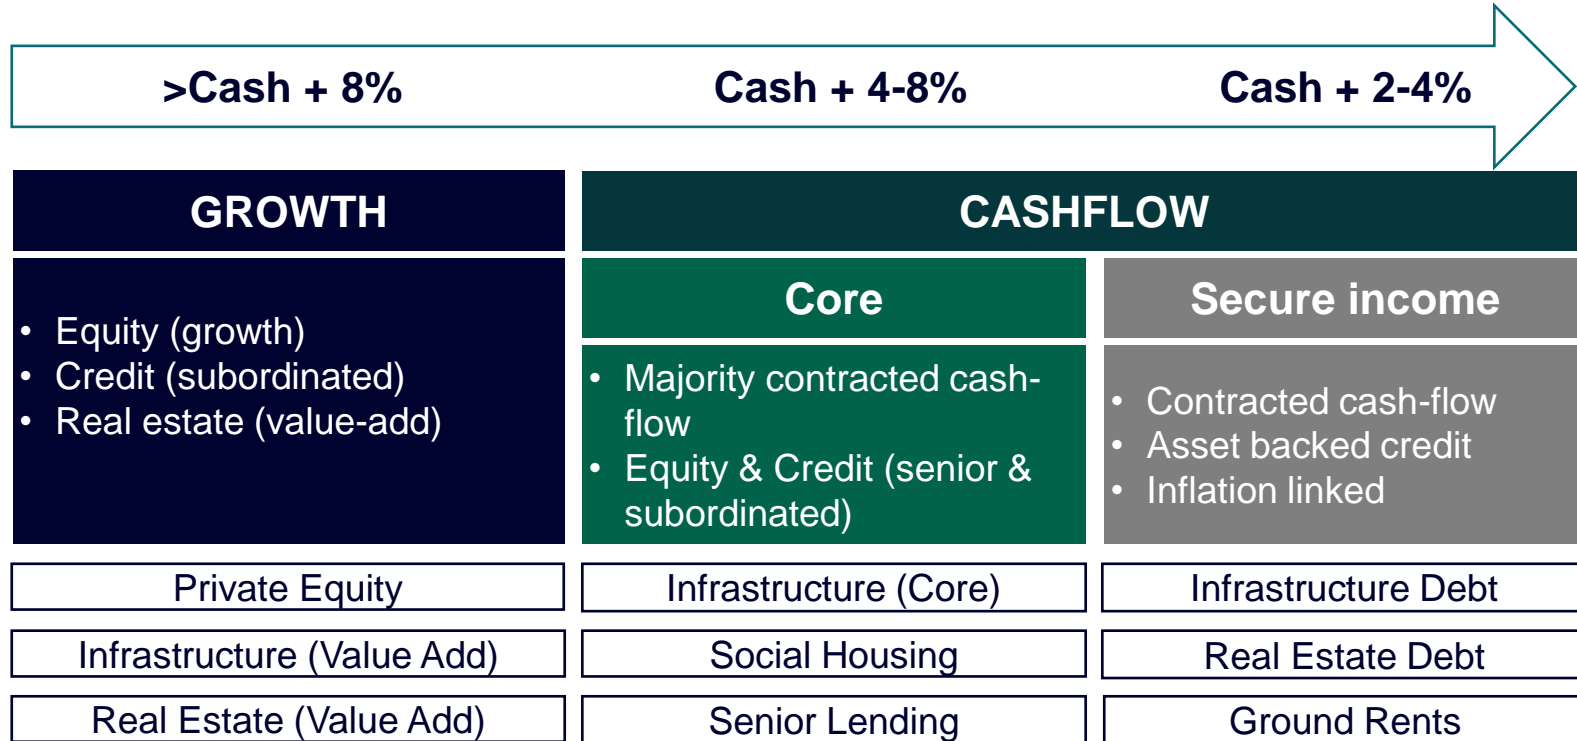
>Cash + 8%

Cash + 4-8%

Cash + 2-4%

GROWTH

CASHFLOW

- Equity (growth)
- Credit (subordinated)
- Real estate (value-add)

Core

- Majority contracted cash-flow
- Equity & Credit (senior & subordinated)

Secure income

- Contracted cash-flow
- Asset backed credit
- Inflation linked

Private Equity

Infrastructure (Value Add)

Real Estate (Value Add)

Infrastructure (Core)

Social Housing

Senior Lending

Infrastructure Debt

Real Estate Debt

Ground Rents